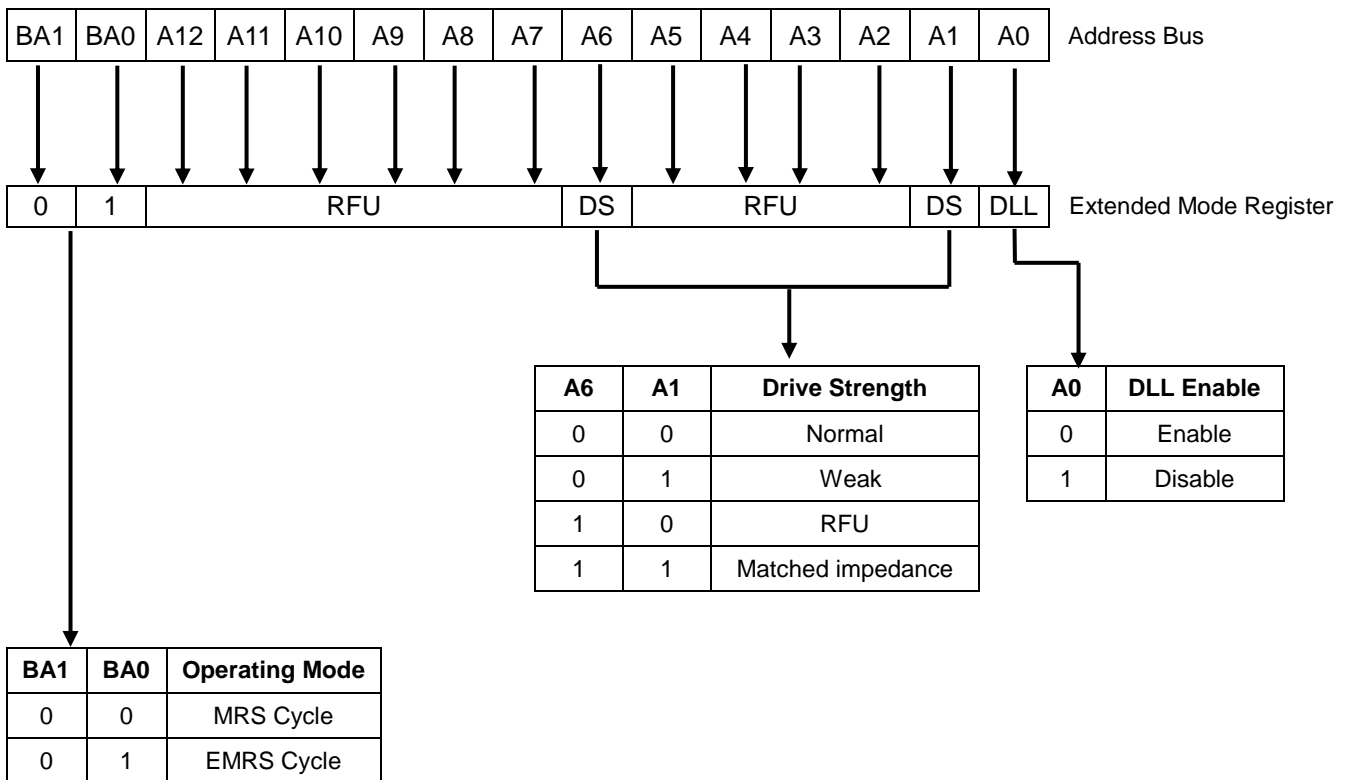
| BA1 | BA0 | A12 | A11 | A10 | A9 | A8 | A7 | A6 | A5 | A4 | A3 | A2 | A1 | A0 |
|---|---|---|---|---|---|---|---|---|---|---|---|---|---|---|

Address Bus

| 0 | 1 | RFU | DS | RFU | DS | DLL |
|---|---|---|---|---|---|---|

Extended Mode Register

| A6 | A1 | Drive Strength |
|---|---|---|
| 0 | 0 | Normal |
| 0 | 1 | Weak |
| 1 | 0 | RFU |
| 1 | 1 | Matched impedance |

| A0 | DLL Enable |
|---|---|
| 0 | Enable |
| 1 | Disable |

| BA1 | BA0 | Operating Mode |
|---|---|---|
| 0 | 0 | MRS Cycle |
| 0 | 1 | EMRS Cycle |